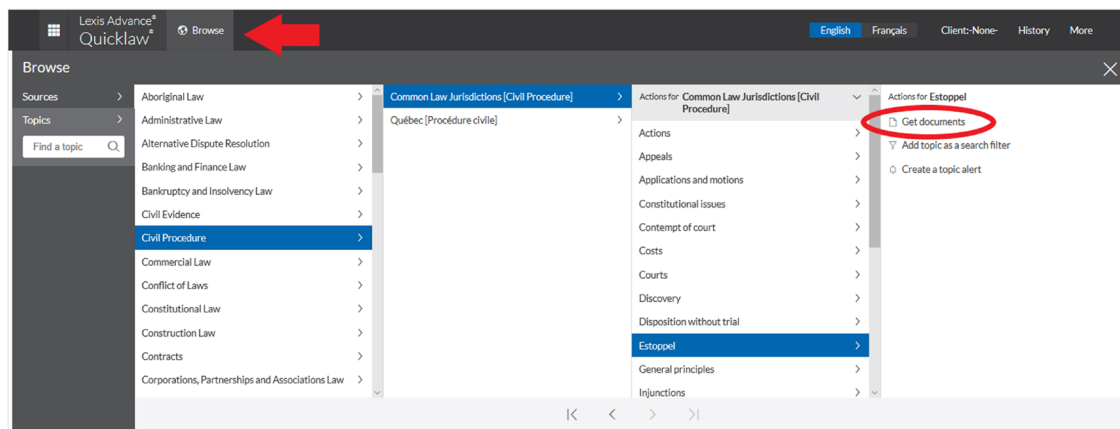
Lexis Advance® Quicklaw® Browse

English Français Client:-None- History More

Browse

Sources
Topics
Find a topic

Aboriginal Law
Administrative Law
Alternative Dispute Resolution
Banking and Finance Law
Bankruptcy and Insolvency Law
Civil Evidence
Civil Procedure
Commercial Law
Conflict of Laws
Constitutional Law
Construction Law
Contracts
Corporations, Partnerships and Associations Law

Common Law Jurisdictions [Civil Procedure]
Québec [Procédure civile]

Actions for Common Law Jurisdictions [Civil Procedure]
Actions
Appeals
Applications and motions
Constitutional issues
Contempt of court
Costs
Courts
Discovery
Disposition without trial
Estoppel
General principles
Injunctions

Actions for Estoppel
Get documents
Add topic as a search filter
Create a topic alert